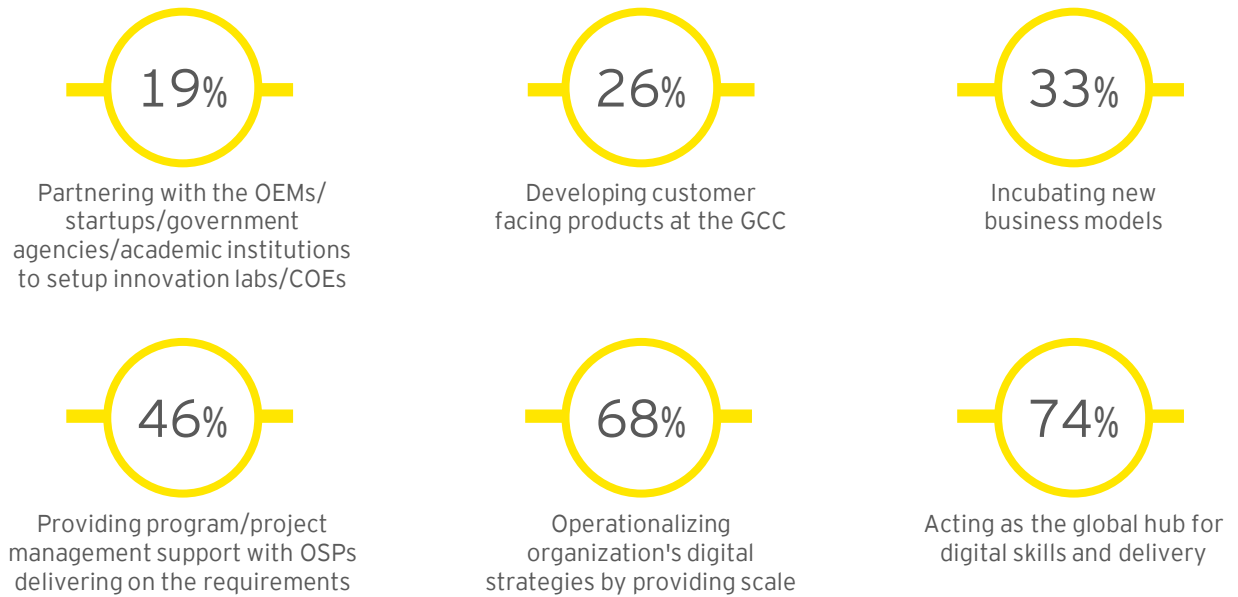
19%

Partnering with the OEMs/ startups/government agencies/academic institutions to setup innovation labs/COEs

26%

Developing customer facing products at the GCC

33%

Incubating new business models

46%

Providing program/project management support with OSPs delivering on the requirements

68%

Operationalizing organization's digital strategies by providing scale

74%

Acting as the global hub for digital skills and delivery